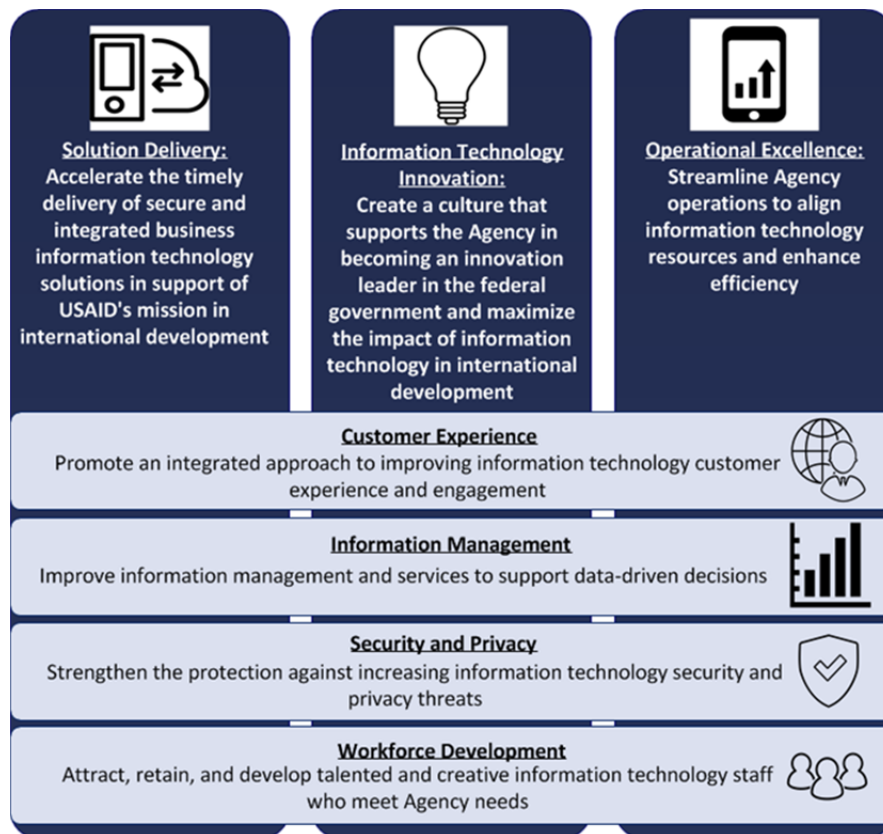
Solution Delivery:
Accelerate the timely delivery of secure and integrated business information technology solutions in support of USAID's mission in international development

Information Technology Innovation:
Create a culture that supports the Agency in becoming an innovation leader in the federal government and maximize the impact of information technology in international development

Operational Excellence:
Streamline Agency operations to align information technology resources and enhance efficiency

Customer Experience
Promote an integrated approach to improving information technology customer experience and engagement

Information Management
Improve information management and services to support data-driven decisions

Security and Privacy
Strengthen the protection against increasing information technology security and privacy threats

Workforce Development
Attract, retain, and develop talented and creative information technology staff who meet Agency needs